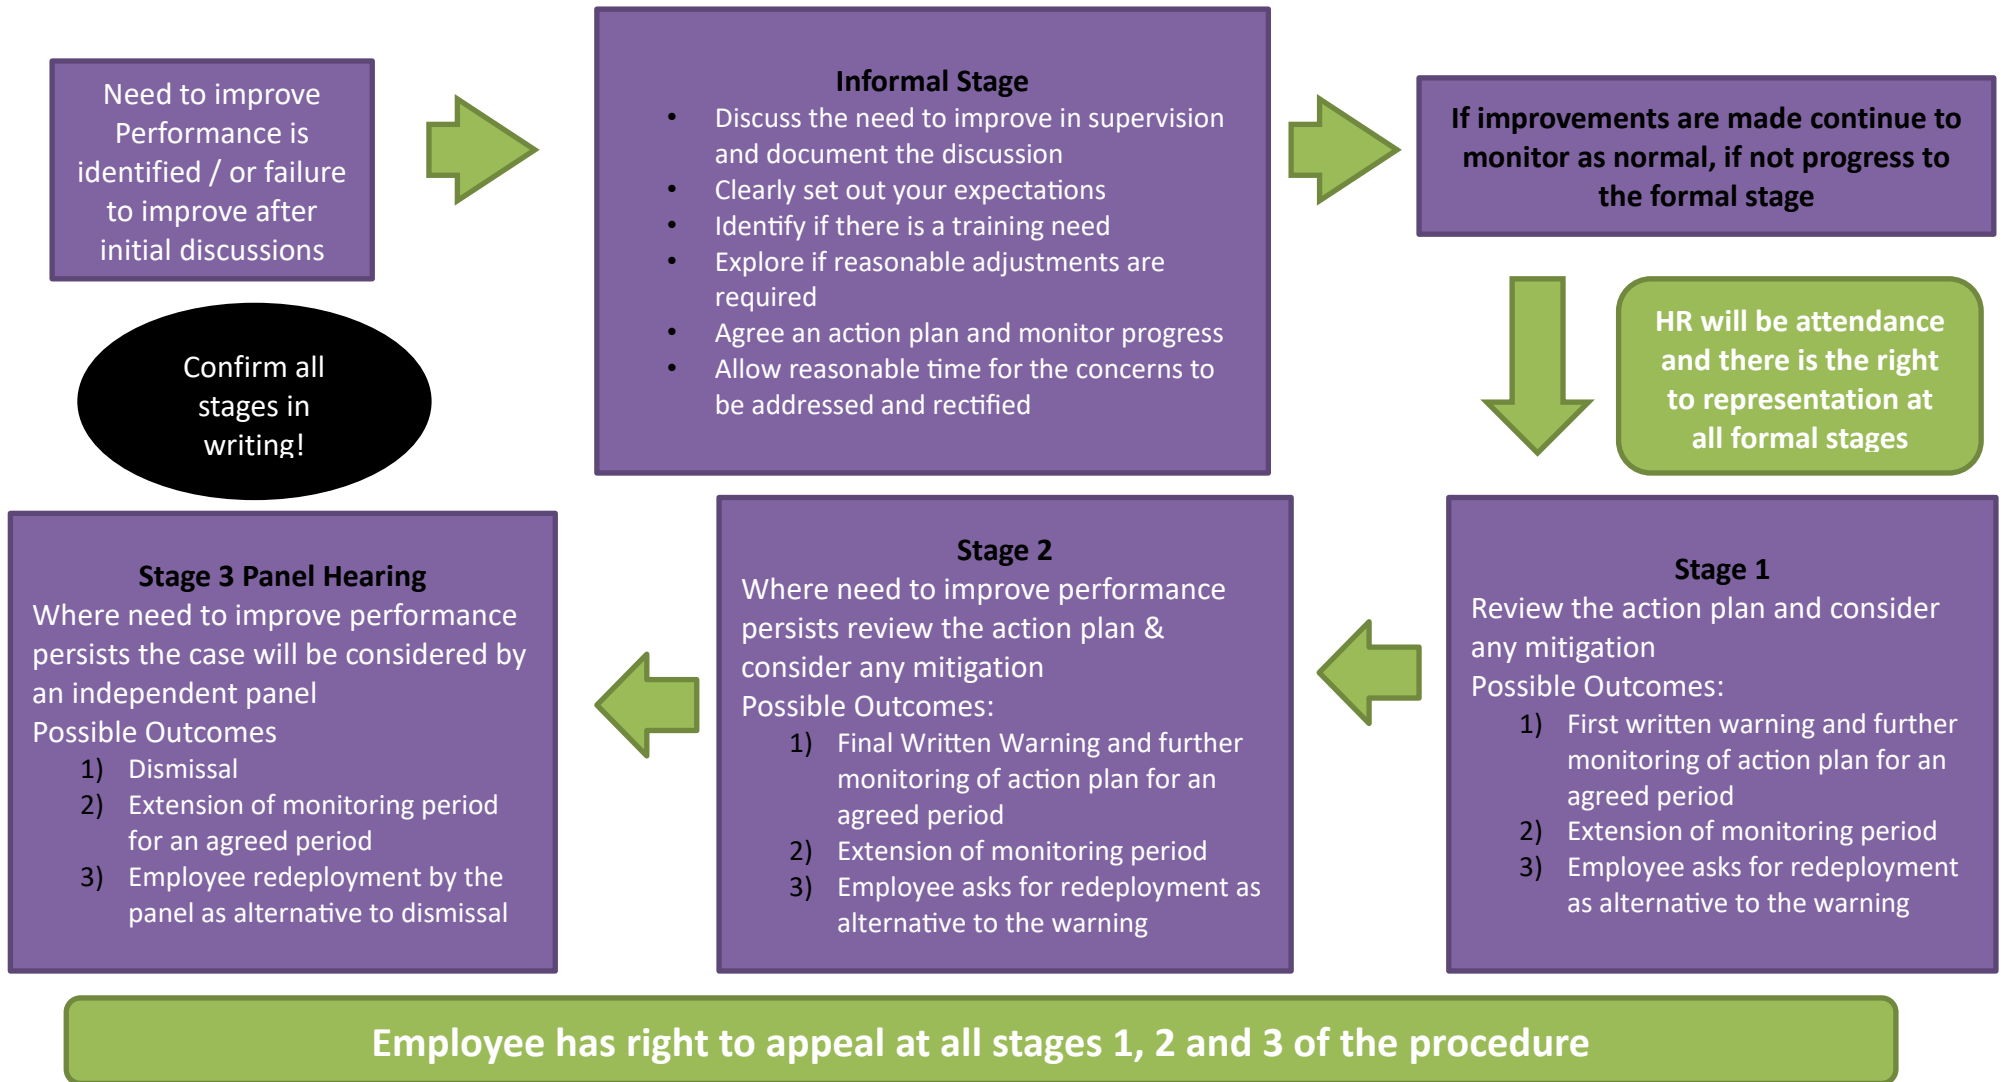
Need to improve Performance is identified / or failure to improve after initial discussions

Informal Stage

- Discuss the need to improve in supervision and document the discussion
- Clearly set out your expectations
- Identify if there is a training need
- Explore if reasonable adjustments are required
- Agree an action plan and monitor progress
- Allow reasonable time for the concerns to be addressed and rectified

If improvements are made continue to monitor as normal, if not progress to the formal stage

Confirm all stages in writing!

HR will be attendance and there is the right to representation at all formal stages

Stage 3 Panel Hearing
Where need to improve performance persists the case will be considered by an independent panel
Possible Outcomes
1) Dismissal
2) Extension of monitoring period for an agreed period
3) Employee redeployment by the panel as alternative to dismissal

Stage 2
Where need to improve performance persists review the action plan & consider any mitigation
Possible Outcomes:
1) Final Written Warning and further monitoring of action plan for an agreed period
2) Extension of monitoring period
3) Employee asks for redeployment as alternative to the warning

Stage 1
Review the action plan and consider any mitigation
Possible Outcomes:
1) First written warning and further monitoring of action plan for an agreed period
2) Extension of monitoring period
3) Employee asks for redeployment as alternative to the warning

Employee has right to appeal at all stages 1, 2 and 3 of the procedure